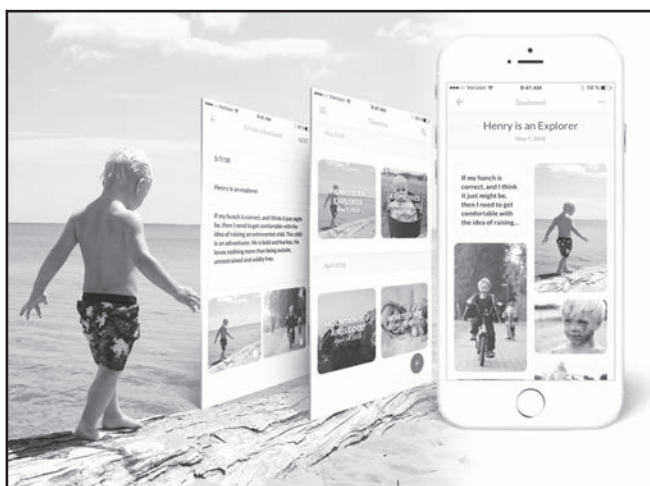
Verizon
9:41 AM
58 %
Sentiment
Henry is an Explorer
May 7, 2016
If my hunch is correct, and I think it just might be, then I need to get comfortable with the idea of raising...

Verizon
9:41 AM
Timeline
May 2016
HENRY IS AN EXPLORER
April 2016

Verizon
Create a Sentiment
NEXT
5/7/16
Henry is an explorer
If my hunch is correct, and I think it just might be, then I need to get comfortable with the idea of raising an extroverted child. This child is an adventurer. He is bold and fearless. He loves nothing more than being outside, unrestrained and wildly free.